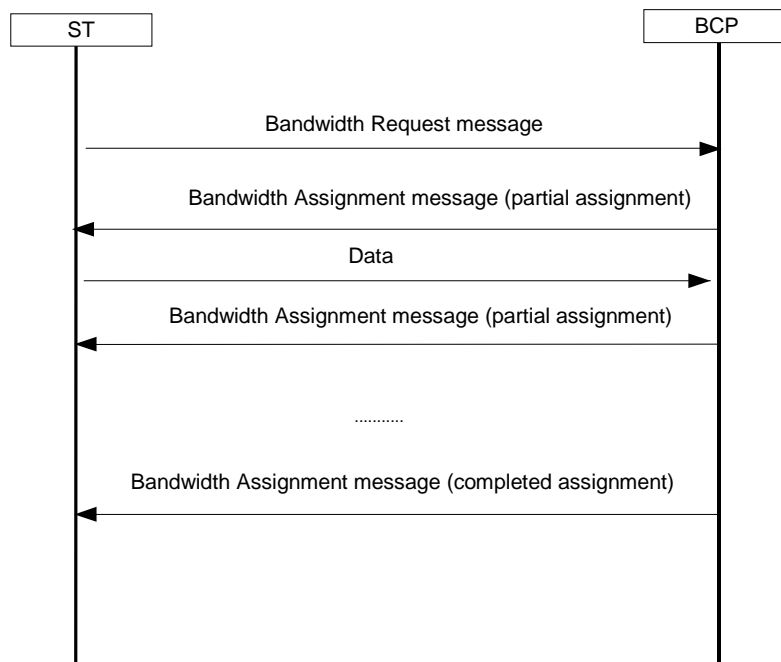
ST

BCP

Bandwidth Request message

Bandwidth Assignment message (partial assignment)

Data

Bandwidth Assignment message (partial assignment)

..........

Bandwidth Assignment message (completed assignment)